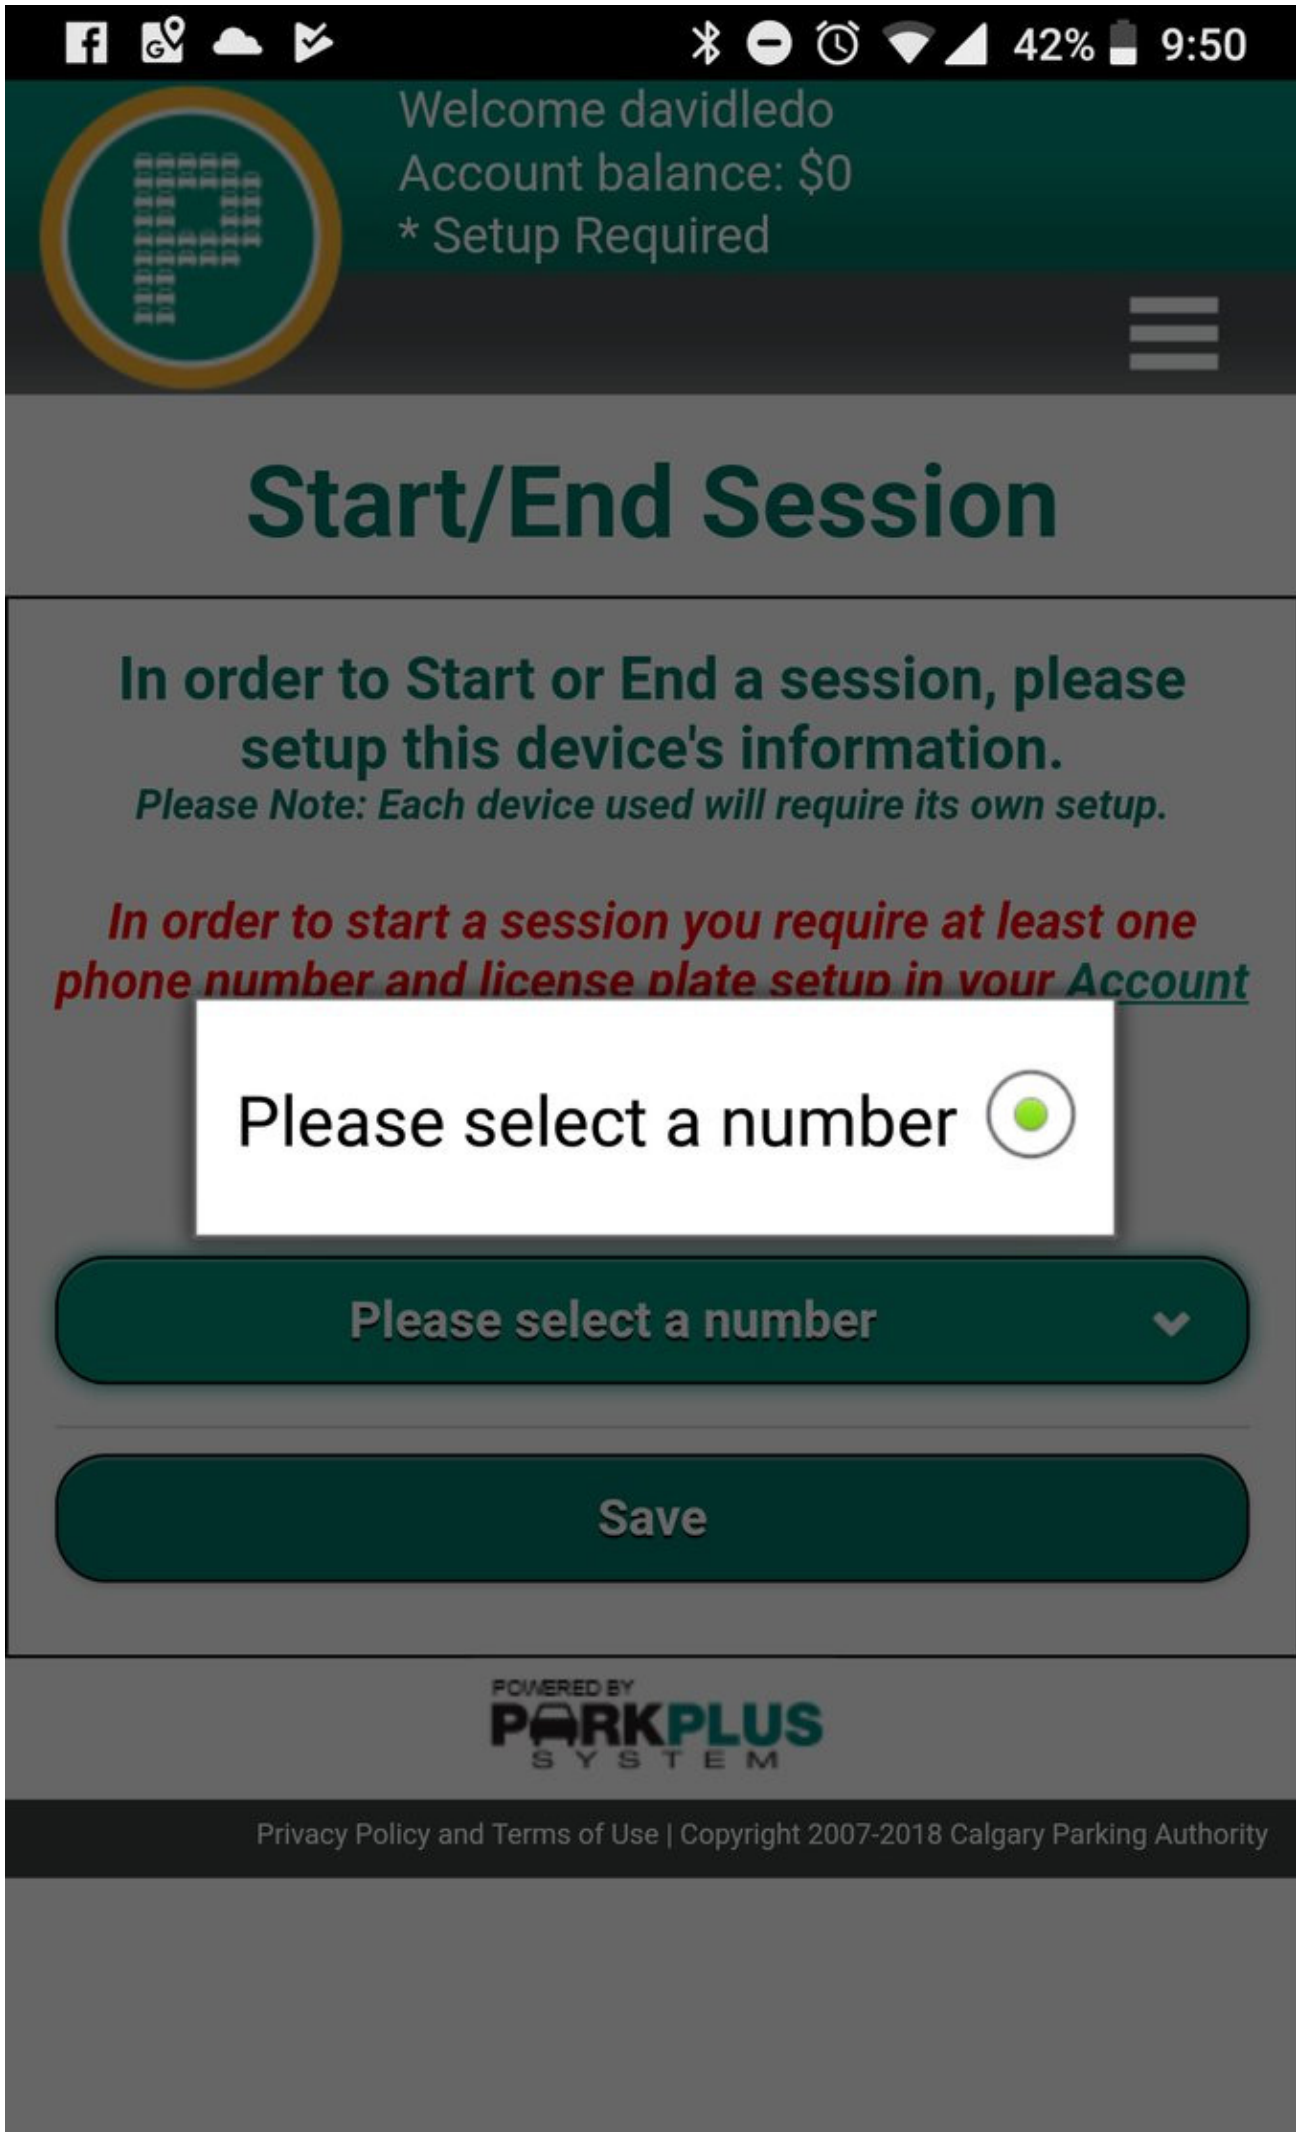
42% 9:50

Welcome davidledo
Account balance: $0
* Setup Required

Start/End Session

In order to Start or End a session, please setup this device's information.
Please Note: Each device used will require its own setup.

In order to start a session you require at least one phone number and license plate setup in your Account

Please select a number

Please select a number

Save

POWERED BY
PARKPLUS
SYSTEM

Privacy Policy and Terms of Use | Copyright 2007-2018 Calgary Parking Authority